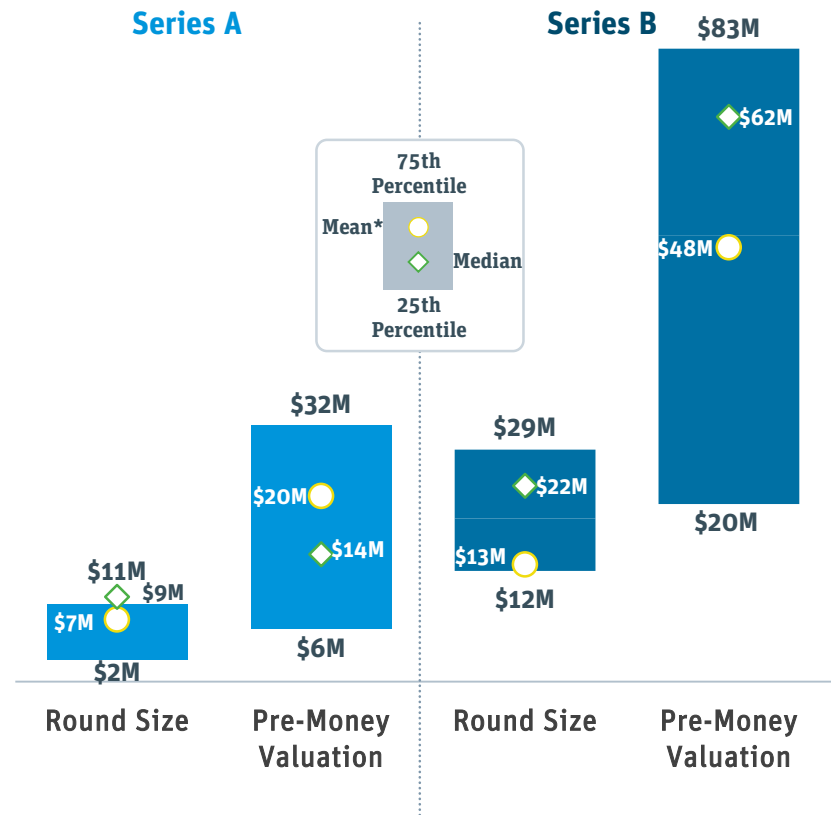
Series A

Series B

$83M

$62M

75th Percentile

Mean*

Median

25th Percentile

$48M

$32M

$29M

$22M

$20M

$20M

$14M

$13M

$12M

$11M

$9M

$7M

$6M

$2M

Round Size

Pre-Money Valuation

Round Size

Pre-Money Valuation